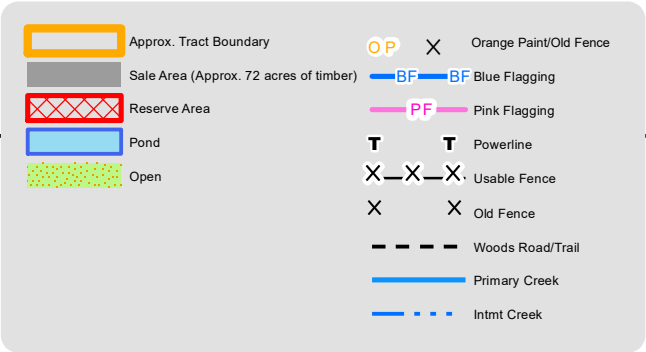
Approx. Tract Boundary

Sale Area (Approx. 72 acres of timber)

Reserve Area

Pond

Open

O P X Orange Paint/Old Fence

BF BF Blue Flagging

PF Pink Flagging

T T Powerline

Usable Fence

Old Fence

Woods Road/Trail

Primary Creek

Intmt Creek